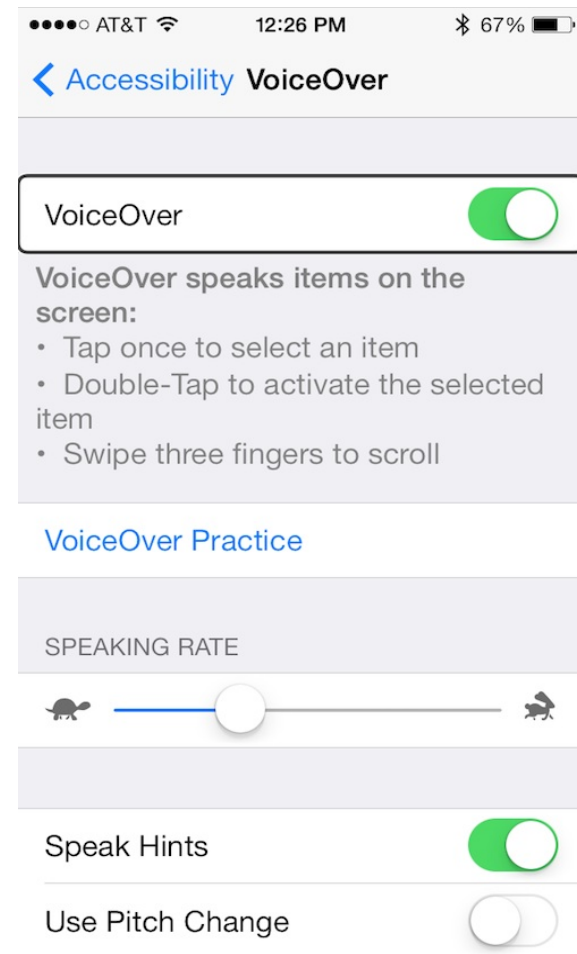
●●●●○ AT&T 12:26 PM 67%

Accessibility VoiceOver

VoiceOver

VoiceOver speaks items on the screen:
• Tap once to select an item
• Double-Tap to activate the selected item
• Swipe three fingers to scroll

VoiceOver Practice

SPEAKING RATE

Speak Hints

Use Pitch Change